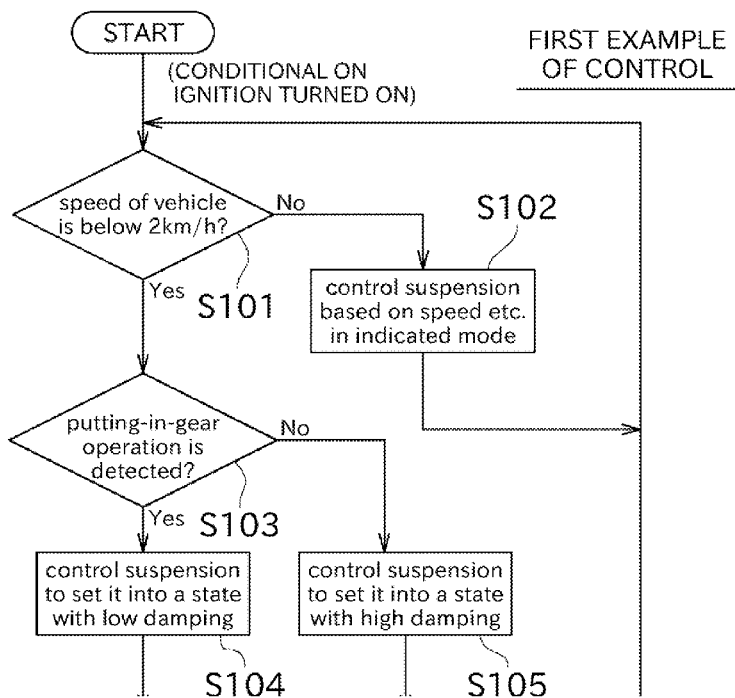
START

(CONDITIONAL ON IGNITION TURNED ON)

FIRST EXAMPLE OF CONTROL

speed of vehicle is below 2km/h?

No

S102

control suspension based on speed etc. in indicated mode

Yes

S101

putting-in-gear operation is detected?

No

Yes

S103

control suspension to set it into a state with low damping

control suspension to set it into a state with high damping

S104

S105